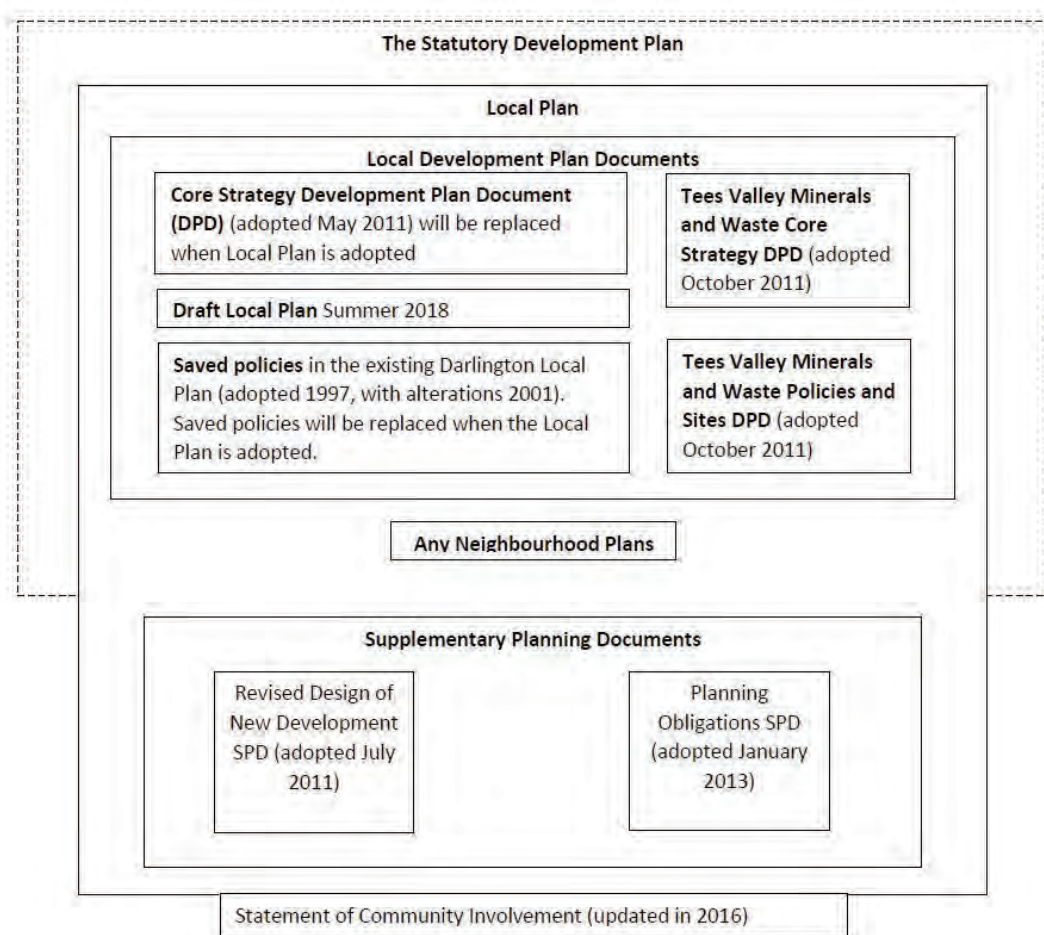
The Statutory Development Plan

Local Plan

Local Development Plan Documents

**Core Strategy Development Plan Document (DPD)** (adopted May 2011) will be replaced when Local Plan is adopted

**Draft Local Plan** Summer 2018

**Saved policies** in the existing Darlington Local Plan (adopted 1997, with alterations 2001). Saved policies will be replaced when the Local Plan is adopted.

**Tees Valley Minerals and Waste Core Strategy DPD** (adopted October 2011)

**Tees Valley Minerals and Waste Policies and Sites DPD** (adopted October 2011)

Any Neighbourhood Plans

Supplementary Planning Documents

Revised Design of New Development SPD (adopted July 2011)

Planning Obligations SPD (adopted January 2013)

Statement of Community Involvement (updated in 2016)